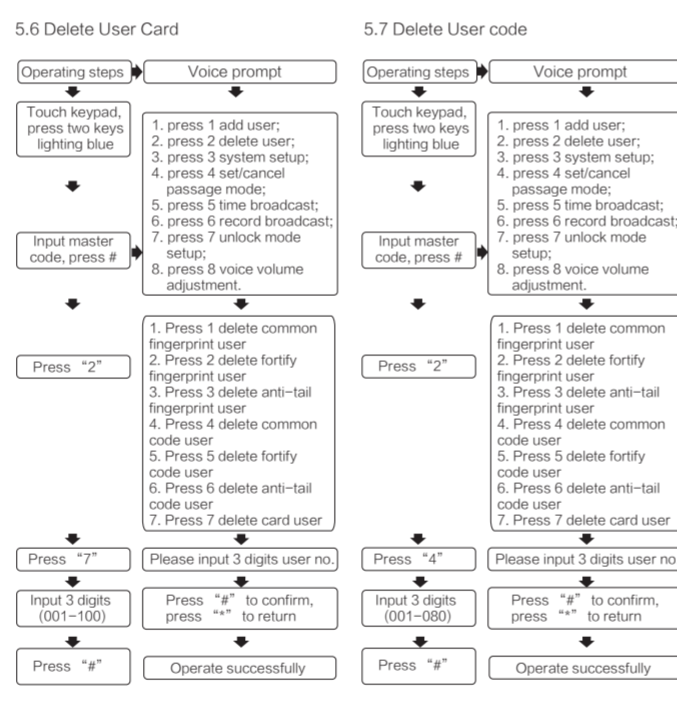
5.6 Delete User Card

Operating steps

Voice prompt

Touch keypad, press two keys lighting blue

Input master code, press #

1. press 1 add user;
2. press 2 delete user;
3. press 3 system setup;
4. press 4 set/cancel passage mode;
5. press 5 time broadcast;
6. press 6 record broadcast;
7. press 7 unlock mode setup;
8. press 8 voice volume adjustment.

Press "2"

1. Press 1 delete common fingerprint user
2. Press 2 delete fortify fingerprint user
3. Press 3 delete anti-tail fingerprint user
4. Press 4 delete common code user
5. Press 5 delete fortify code user
6. Press 6 delete anti-tail code user
7. Press 7 delete card user

Press "7"

Please input 3 digits user no.

Input 3 digits (001-100)

Press "#" to confirm, press "*" to return

Press "#"

Operate successfully

5.7 Delete User code

Operating steps

Voice prompt

Touch keypad, press two keys lighting blue

Input master code, press #

1. press 1 add user;
2. press 2 delete user;
3. press 3 system setup;
4. press 4 set/cancel passage mode;
5. press 5 time broadcast;
6. press 6 record broadcast;
7. press 7 unlock mode setup;
8. press 8 voice volume adjustment.

Press "2"

1. Press 1 delete common fingerprint user
2. Press 2 delete fortify fingerprint user
3. Press 3 delete anti-tail fingerprint user
4. Press 4 delete common code user
5. Press 5 delete fortify code user
6. Press 6 delete anti-tail code user
7. Press 7 delete card user

Press "4"

Please input 3 digits user no

Input 3 digits (001-080)

Press "#" to confirm, press "*" to return

Press "#"

Operate successfully